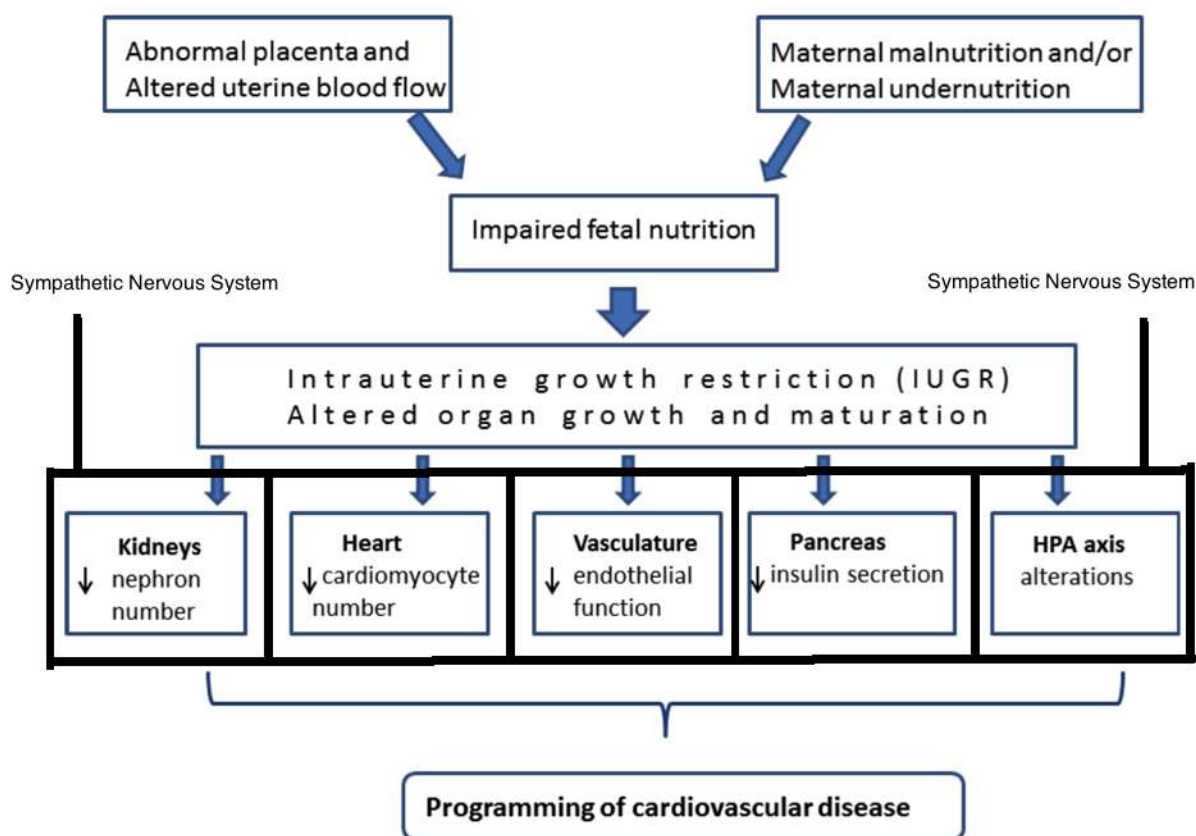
Abnormal placenta and Altered uterine blood flow

Maternal malnutrition and/or Maternal undernutrition

Impaired fetal nutrition

Sympathetic Nervous System

Sympathetic Nervous System

Intrauterine growth restriction (IUGR)
Altered organ growth and maturation

**Kidneys**
↓ nephron number

**Heart**
↓ cardiomyocyte number

**Vasculature**
↓ endothelial function

**Pancreas**
↓ insulin secretion

**HPA axis**
alterations

**Programming of cardiovascular disease**